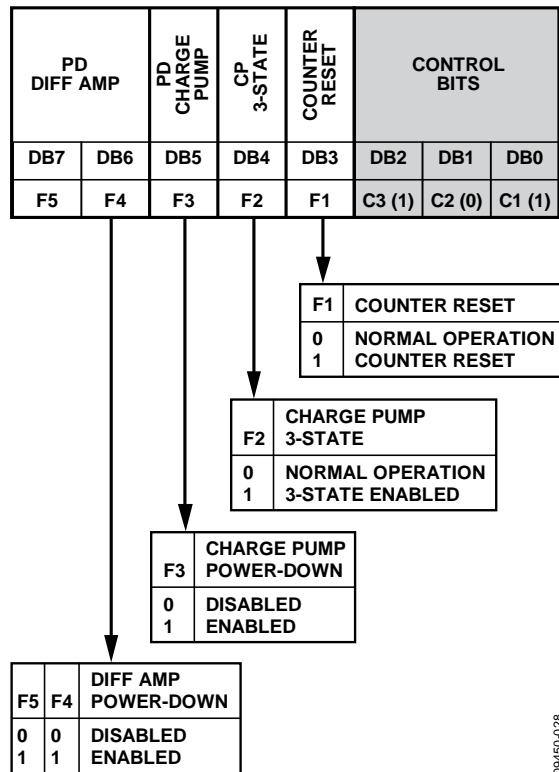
| PD DIFF AMP | | PD CHARGE PUMP | CP 3-STATE | COUNTER RESET | CONTROL BITS | | |
|---|---|---|---|---|---|---|---|
| DB7 | DB6 | DB5 | DB4 | DB3 | DB2 | DB1 | DB0 |
| F5 | F4 | F3 | F2 | F1 | C3 (1) | C2 (0) | C1 (1) |

| F1 | COUNTER RESET |
|---|---|
| 0<br>1 | NORMAL OPERATION<br>COUNTER RESET |

| F2 | CHARGE PUMP 3-STATE |
|---|---|
| 0<br>1 | NORMAL OPERATION<br>3-STATE ENABLED |

| F3 | CHARGE PUMP POWER-DOWN |
|---|---|
| 0<br>1 | DISABLED<br>ENABLED |

| F5 | F4 | DIFF AMP POWER-DOWN |
|---|---|---|
| 0<br>1 | 0<br>1 | DISABLED<br>ENABLED |

09450-028